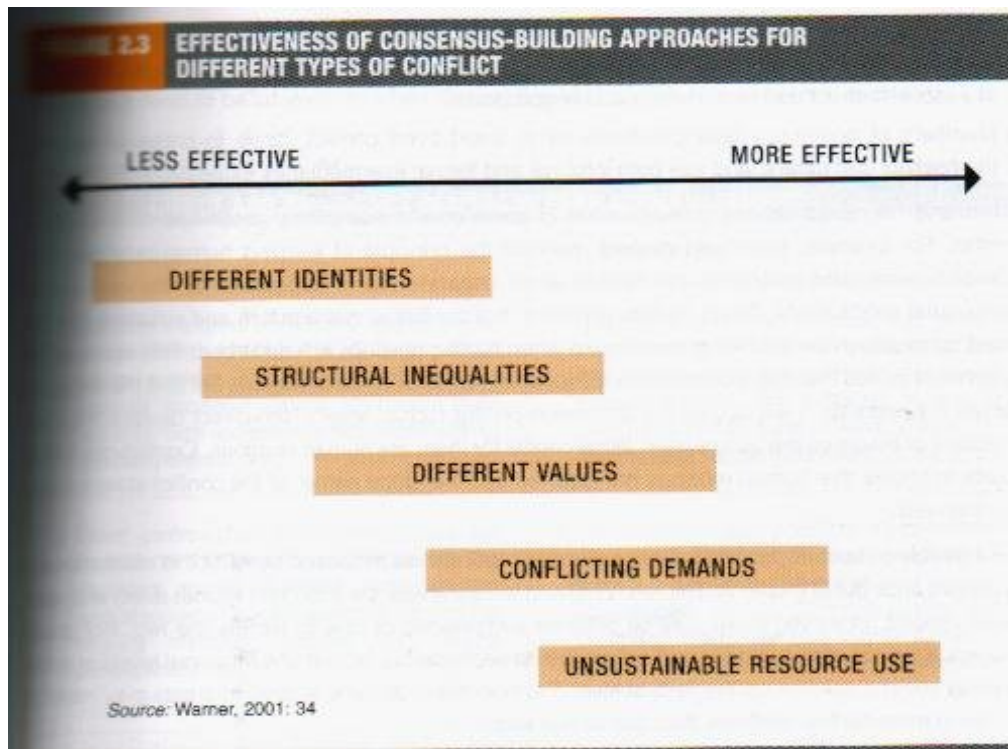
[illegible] 2.3 EFFECTIVENESS OF CONSENSUS-BUILDING APPROACHES FOR DIFFERENT TYPES OF CONFLICT

LESS EFFECTIVE

MORE EFFECTIVE

DIFFERENT IDENTITIES

STRUCTURAL INEQUALITIES

DIFFERENT VALUES

CONFLICTING DEMANDS

UNSUSTAINABLE RESOURCE USE

Source: Warner, 2001: 34